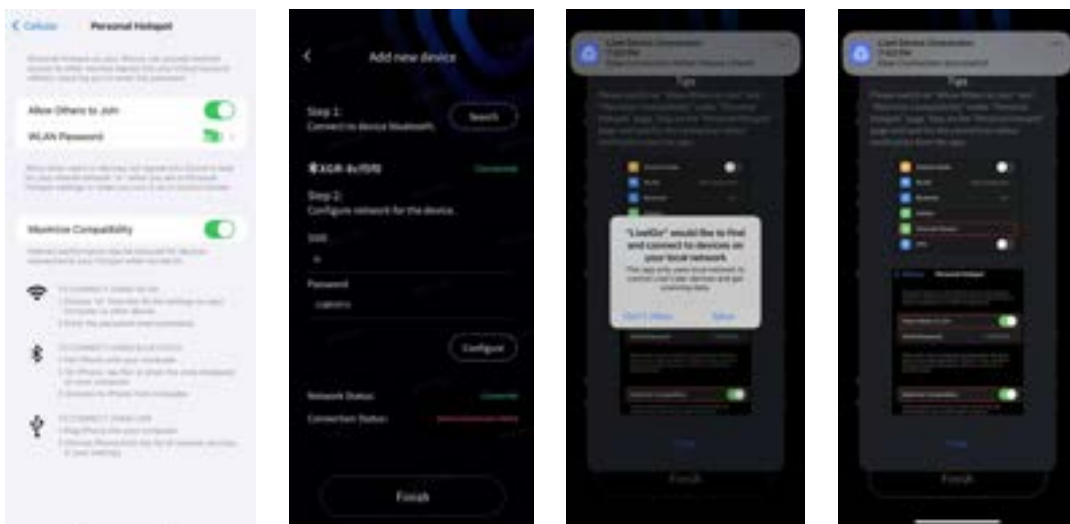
< Cellular Personal Hotspot

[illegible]

Allow Others to Join

WLAN Password

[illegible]

Maximize Compatibility

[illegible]

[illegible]

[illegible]

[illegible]

<

Add new device

Step 1:
Connect to device bluetooth.

Search

XGR-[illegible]

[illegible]

Step 2:
Configure network for the device.

SSID

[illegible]

Password

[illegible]

Configure

Network Status

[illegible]

Connection Status

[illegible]

Finish

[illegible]

Tips

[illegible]

"LiveGo" would like to find and connect to devices on your local network.

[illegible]

Don't Allow

Allow

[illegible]

Finish

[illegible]

Tips

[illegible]

Personal Hotspot

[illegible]

Finish